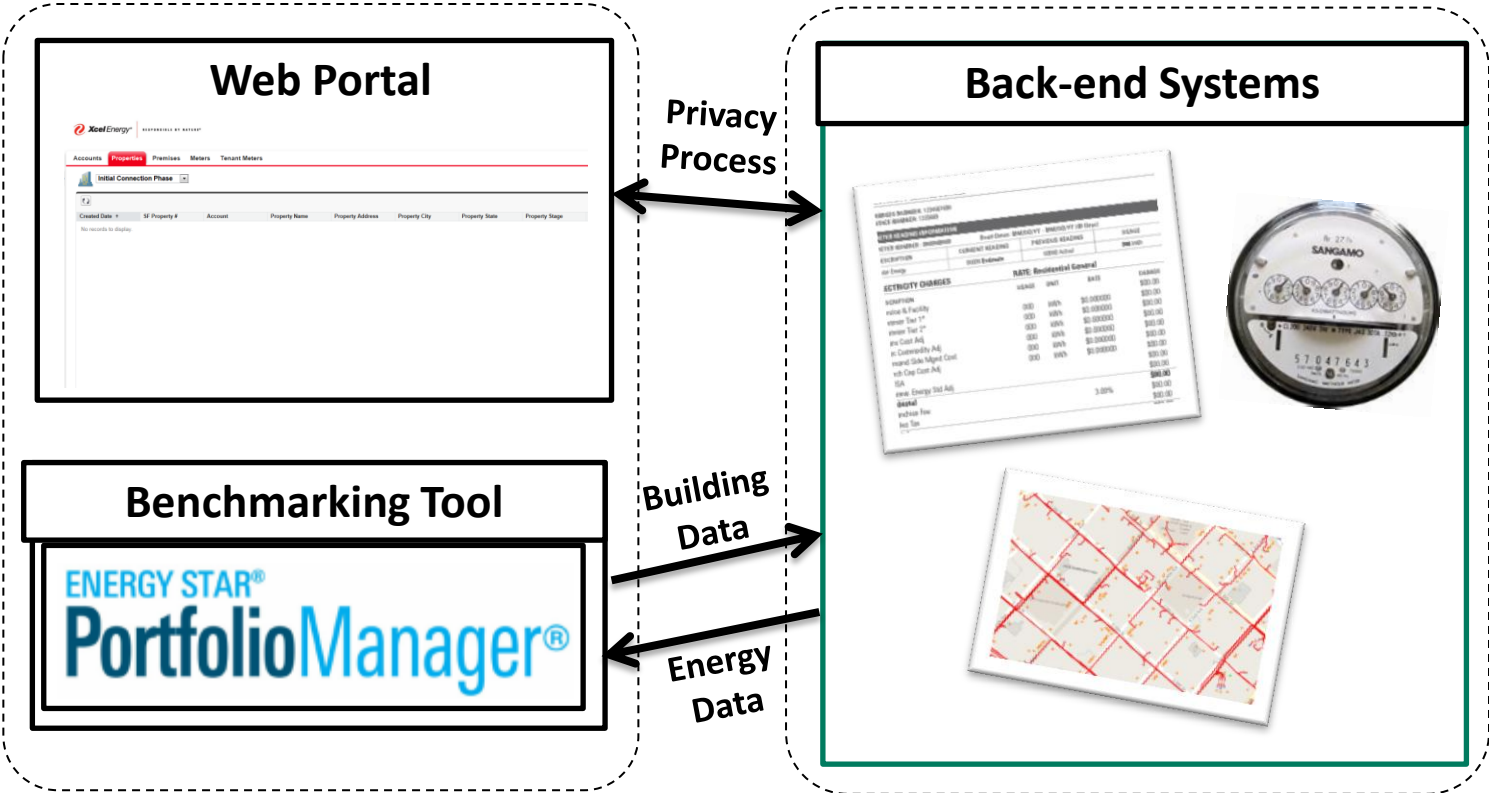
Web Portal

Xcel Energy® RESPONSIBLE BY NATURE®

Accounts Properties Premises Meters Tenant Meters

Initial Connection Phase

| Created Date | SF Property # | Account | Property Name | Property Address | Property City | Property State | Property Stage |
|---|---|---|---|---|---|---|---|

No records to display.

Privacy Process

Back-end Systems

RATE: Residential General

SANGAMO

57047643

Benchmarking Tool

ENERGY STAR®
PortfolioManager®

Building Data

Energy Data